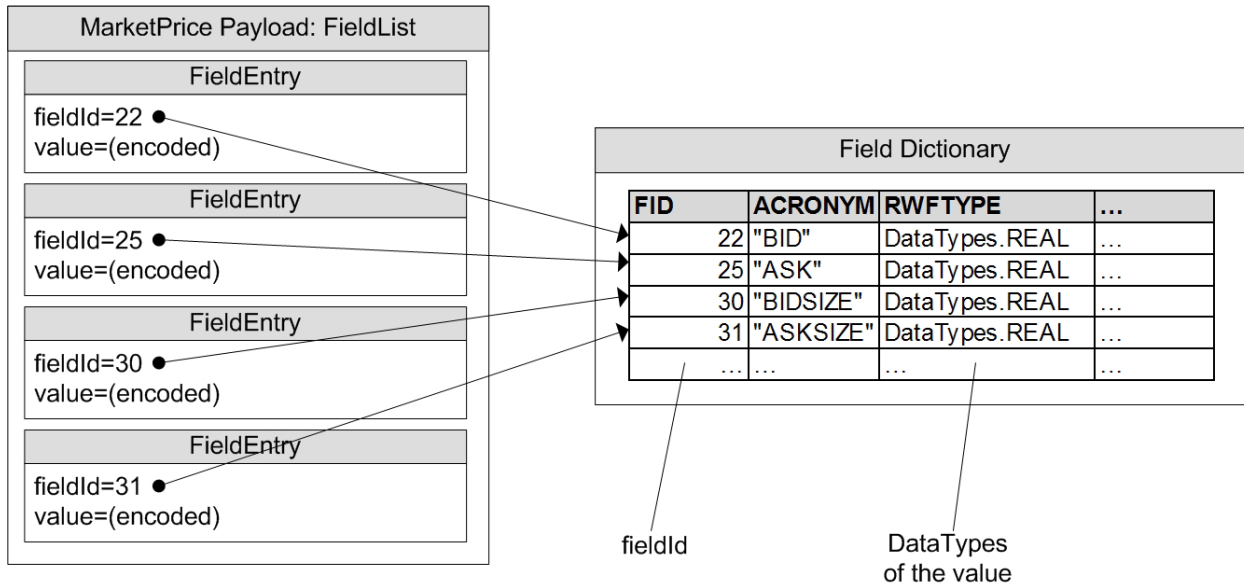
MarketPrice Payload: FieldList

FieldEntry

fieldId=22
value=(encoded)

FieldEntry

fieldId=25
value=(encoded)

FieldEntry

fieldId=30
value=(encoded)

FieldEntry

fieldId=31
value=(encoded)

Field Dictionary

| FID | ACRONYM | RWFTYPE | … |
|---|---|---|---|
| 22 | "BID" | DataTypes.REAL | … |
| 25 | "ASK" | DataTypes.REAL | … |
| 30 | "BIDSIZE" | DataTypes.REAL | … |
| 31 | "ASKSIZE" | DataTypes.REAL | … |
| … | … | … | … |

fieldId

DataTypes of the value